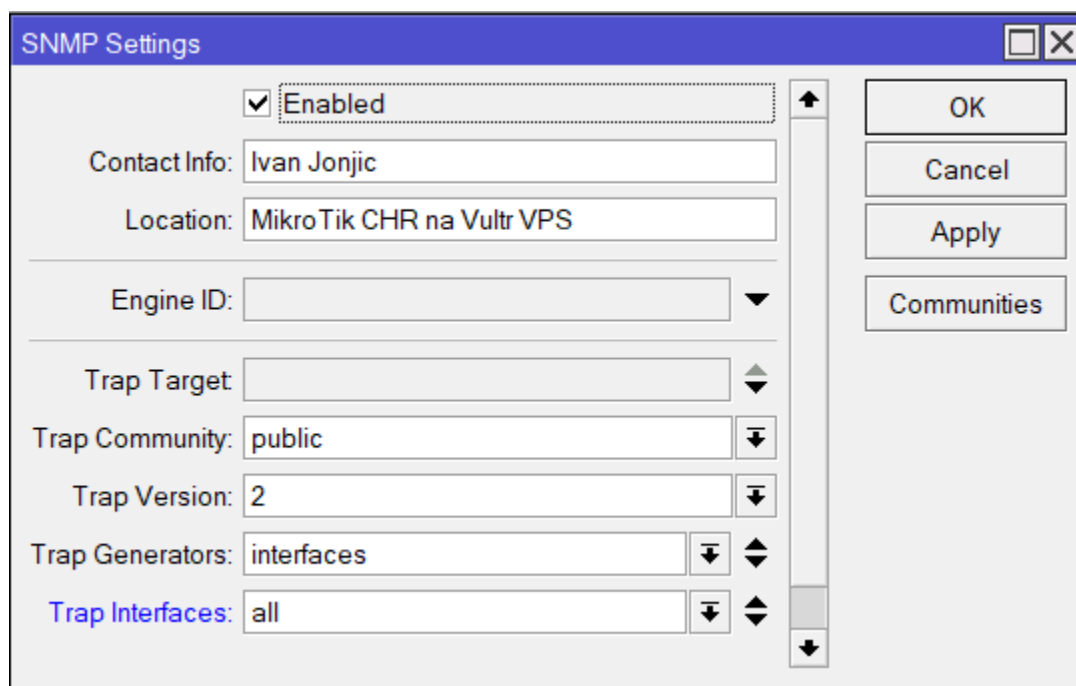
SNMP Settings

Enabled

Contact Info: Ivan Jonjic

Location: MikroTik CHR na Vultr VPS

Engine ID:

Trap Target:

Trap Community: public

Trap Version: 2

Trap Generators: interfaces

Trap Interfaces: all

OK

Cancel

Apply

Communities